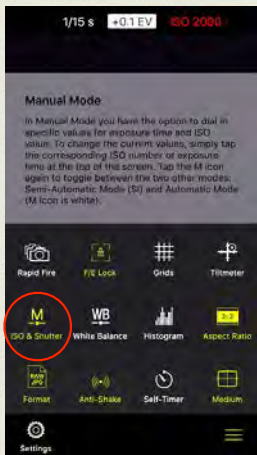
1/15 s +0.1 EV ISO 2000

Manual Mode
In Manual Mode you have the option to dial in specific values for exposure time and ISO value. To change the current values, simply tap the corresponding ISO number or exposure time at the top of the screen. Tap the M icon again to toggle between the two other modes: Semi-Automatic Mode (SI) and Automatic Mode (M icon is white).

Rapid Fire
F/E Lock
Grids
Tiltmeter
M
ISO & Shutter
WB
White Balance
Histogram
3:2
Aspect Ratio
RAW
Format
Anti-Shake
Self-Timer
Medium
Settings